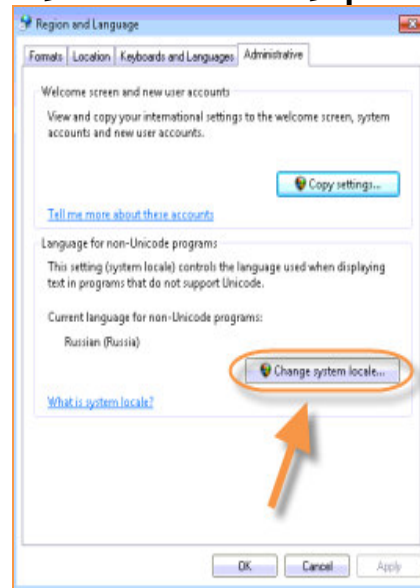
Region and Language

Formats | Location | Keyboards and Languages | Administrative

Welcome screen and new user accounts

View and copy your international settings to the welcome screen, system accounts and new user accounts.

Copy settings...

Tell me more about these accounts

Language for non-Unicode programs

This setting (system locale) controls the language used when displaying text in programs that do not support Unicode.

Current language for non-Unicode programs:

Russian (Russia)

Change system locale...

What is system locale?

OK | Cancel | Apply